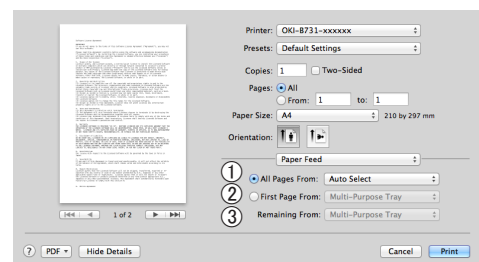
Printer: OKI-B731-xxxxxx
Presets: Default Settings
Copies: 1
Two-Sided
Pages: All
From: 1 to: 1
Paper Size: A4 210 by 297 mm
Orientation:
Paper Feed
① All Pages From: Auto Select
② First Page From: Multi-Purpose Tray
③ Remaining From: Multi-Purpose Tray
1 of 2
?
PDF
Hide Details
Cancel
Print